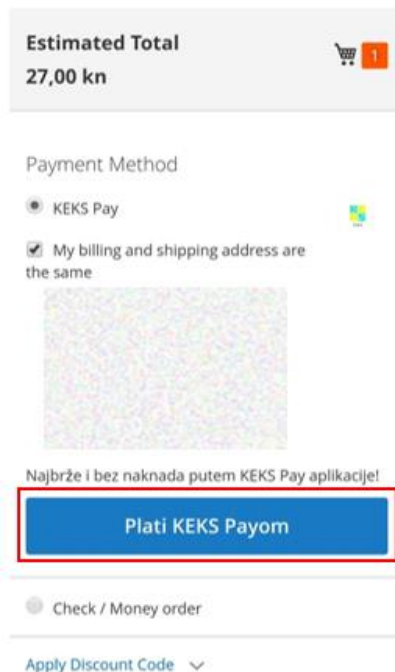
Estimated Total
27,00 kn

1

Payment Method

KEKS Pay

My billing and shipping address are the same

Najbrže i bez naknada putem KEKS Pay aplikacije!

Plati KEKS Payom

Check / Money order

Apply Discount Code